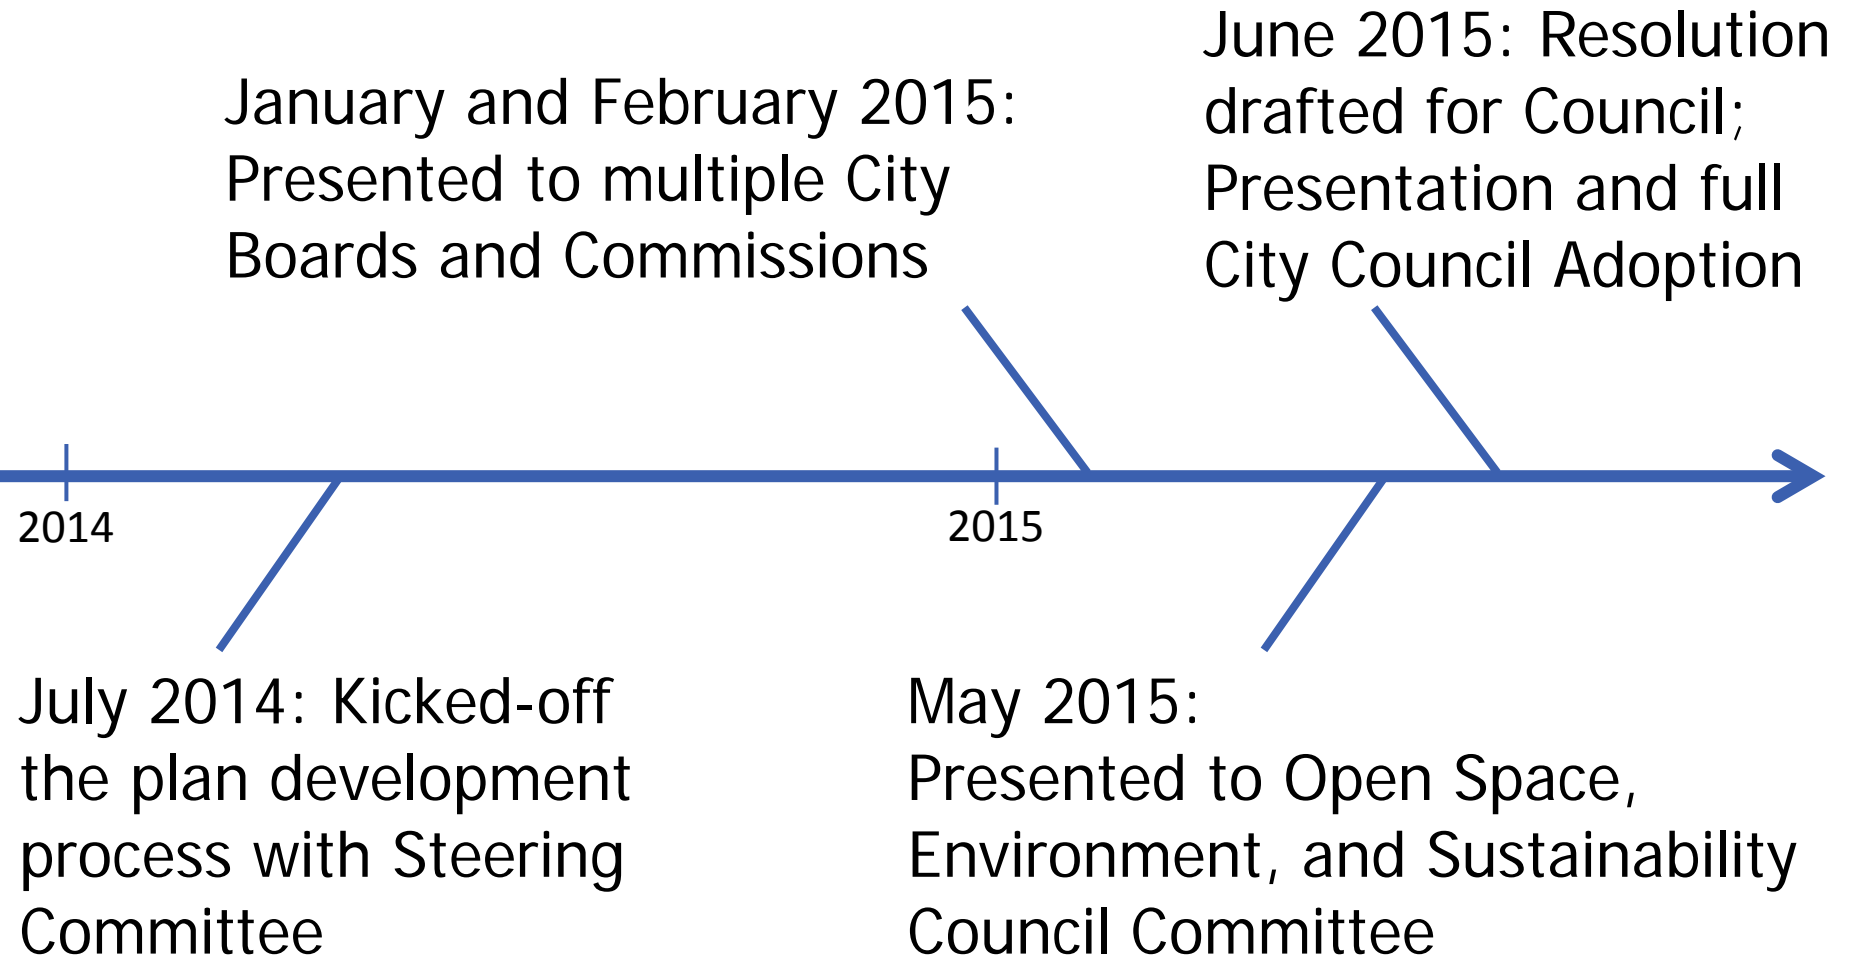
June 2015: Resolution drafted for Council; Presentation and full City Council Adoption

January and February 2015: Presented to multiple City Boards and Commissions

2014

2015

July 2014: Kicked-off the plan development process with Steering Committee

May 2015: Presented to Open Space, Environment, and Sustainability Council Committee